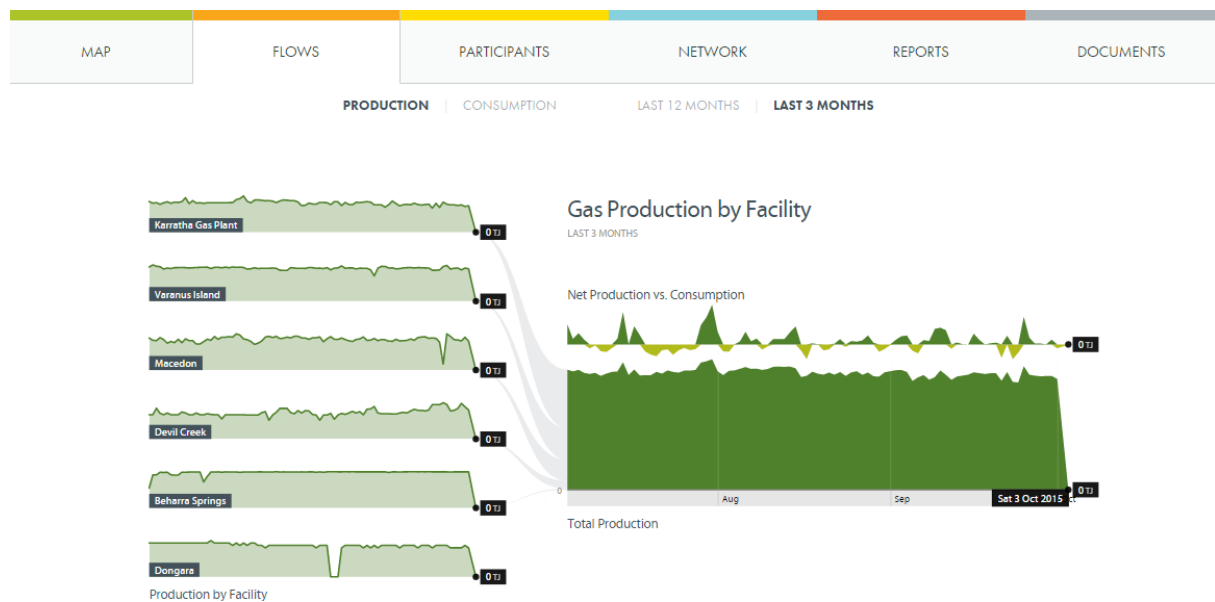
MAP
FLOWS
PARTICIPANTS
NETWORK
REPORTS
DOCUMENTS

PRODUCTION | CONSUMPTION
LAST 12 MONTHS | LAST 3 MONTHS

Karratha Gas Plant
0 TJ
Varanus Island
0 TJ
Macedon
0 TJ
Devil Creek
0 TJ
Beharra Springs
0 TJ
Dongara
0 TJ
Production by Facility

Gas Production by Facility
LAST 3 MONTHS

Net Production vs. Consumption
0 TJ
0
Aug
Sep
Sat 3 Oct 2015
0 TJ
Total Production